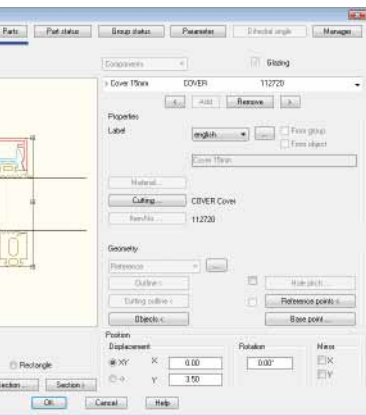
Parts
Part status
Group status
Parameter
Dihedral angle
Manager

Components
Glazing
> Cover 15mm
COVER
112720
<
Add
Remove
>

Properties
Label
english
...
From group
From object
Cover 15mm
Material...
Cutting...
COVER Cover
ItemNo...
112720

Geometry
Reference
...
Outline <
Hole pitch...
Cutting outline <
Reference points <
Objects <
Base point...

Position
Displacement
Rotation
Mirror
XY
X
0.00
0.00°
X
Y
3.50
Y

Rectangle
Section ...
Section :
OK
Cancel
Help